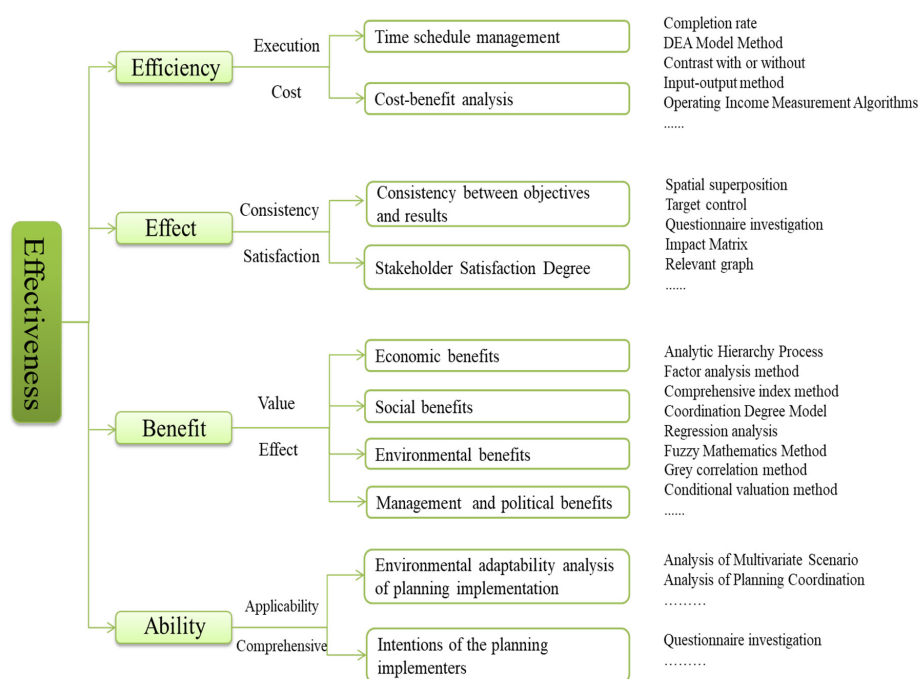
Effectiveness

Efficiency

Execution

Cost

Time schedule management

Cost-benefit analysis

Completion rate
DEA Model Method
Contrast with or without
Input-output method
Operating Income Measurement Algorithms
......

Effect

Consistency

Satisfaction

Consistency between objectives and results

Stakeholder Satisfaction Degree

Spatial superposition
Target control
Questionnaire investigation
Impact Matrix
Relevant graph
......

Benefit

Value

Effect

Economic benefits

Social benefits

Environmental benefits

Management and political benefits

Analytic Hierarchy Process
Factor analysis method
Comprehensive index method
Coordination Degree Model
Regression analysis
Fuzzy Mathematics Method
Grey correlation method
Conditional valuation method
......

Ability

Applicability

Comprehensive

Environmental adaptability analysis of planning implementation

Intentions of the planning implementers

Analysis of Multivariate Scenario
Analysis of Planning Coordination
.........

Questionnaire investigation
.........